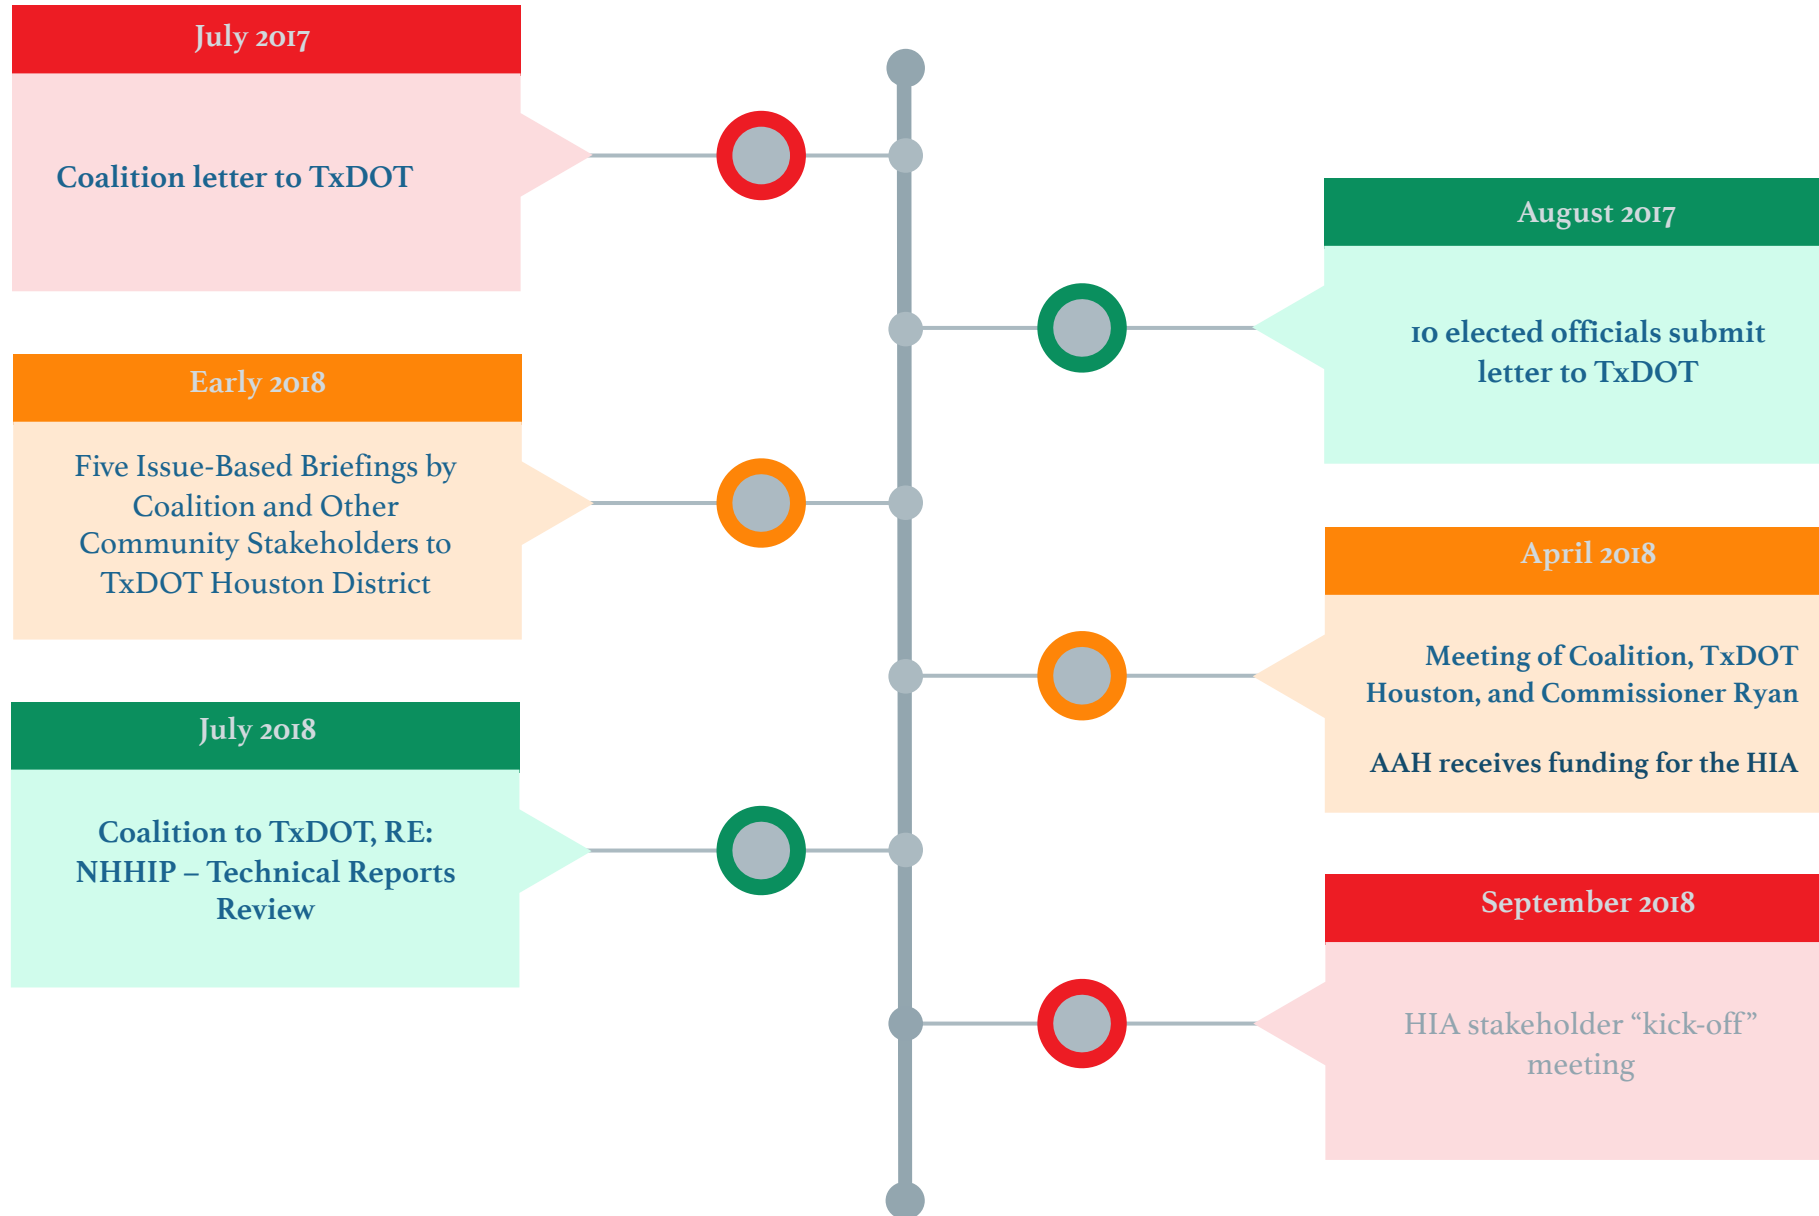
July 2017

Coalition letter to TxDOT

August 2017

10 elected officials submit letter to TxDOT

Early 2018

Five Issue-Based Briefings by Coalition and Other Community Stakeholders to TxDOT Houston District

April 2018

Meeting of Coalition, TxDOT Houston, and Commissioner Ryan

AAH receives funding for the HIA

July 2018

Coalition to TxDOT, RE: NHHIP – Technical Reports Review

September 2018

HIA stakeholder "kick-off" meeting